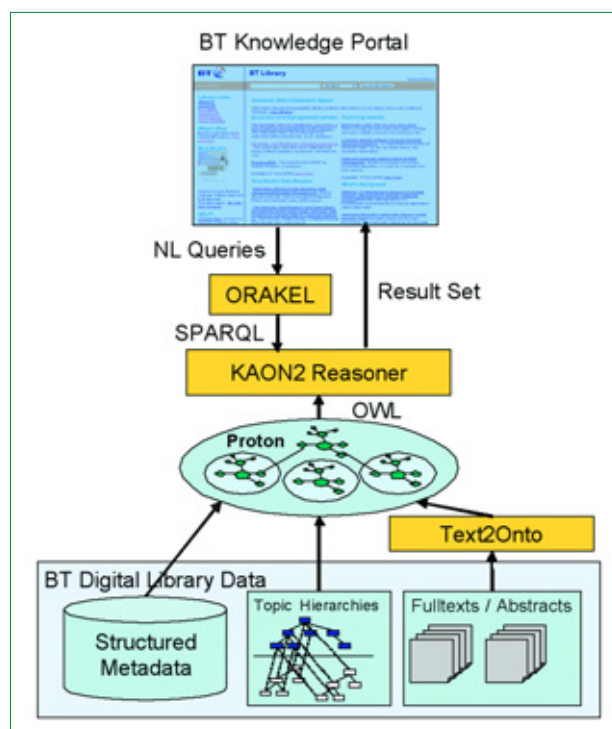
BT Knowledge Portal

BT Library

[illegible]

NL Queries

ORAKEL

Result Set

SPARQL

KAON2 Reasoner

OWL

Proton

Text2Onto

BT Digital Library Data

Structured Metadata

Topic Hierarchies

Fulltexts / Abstracts